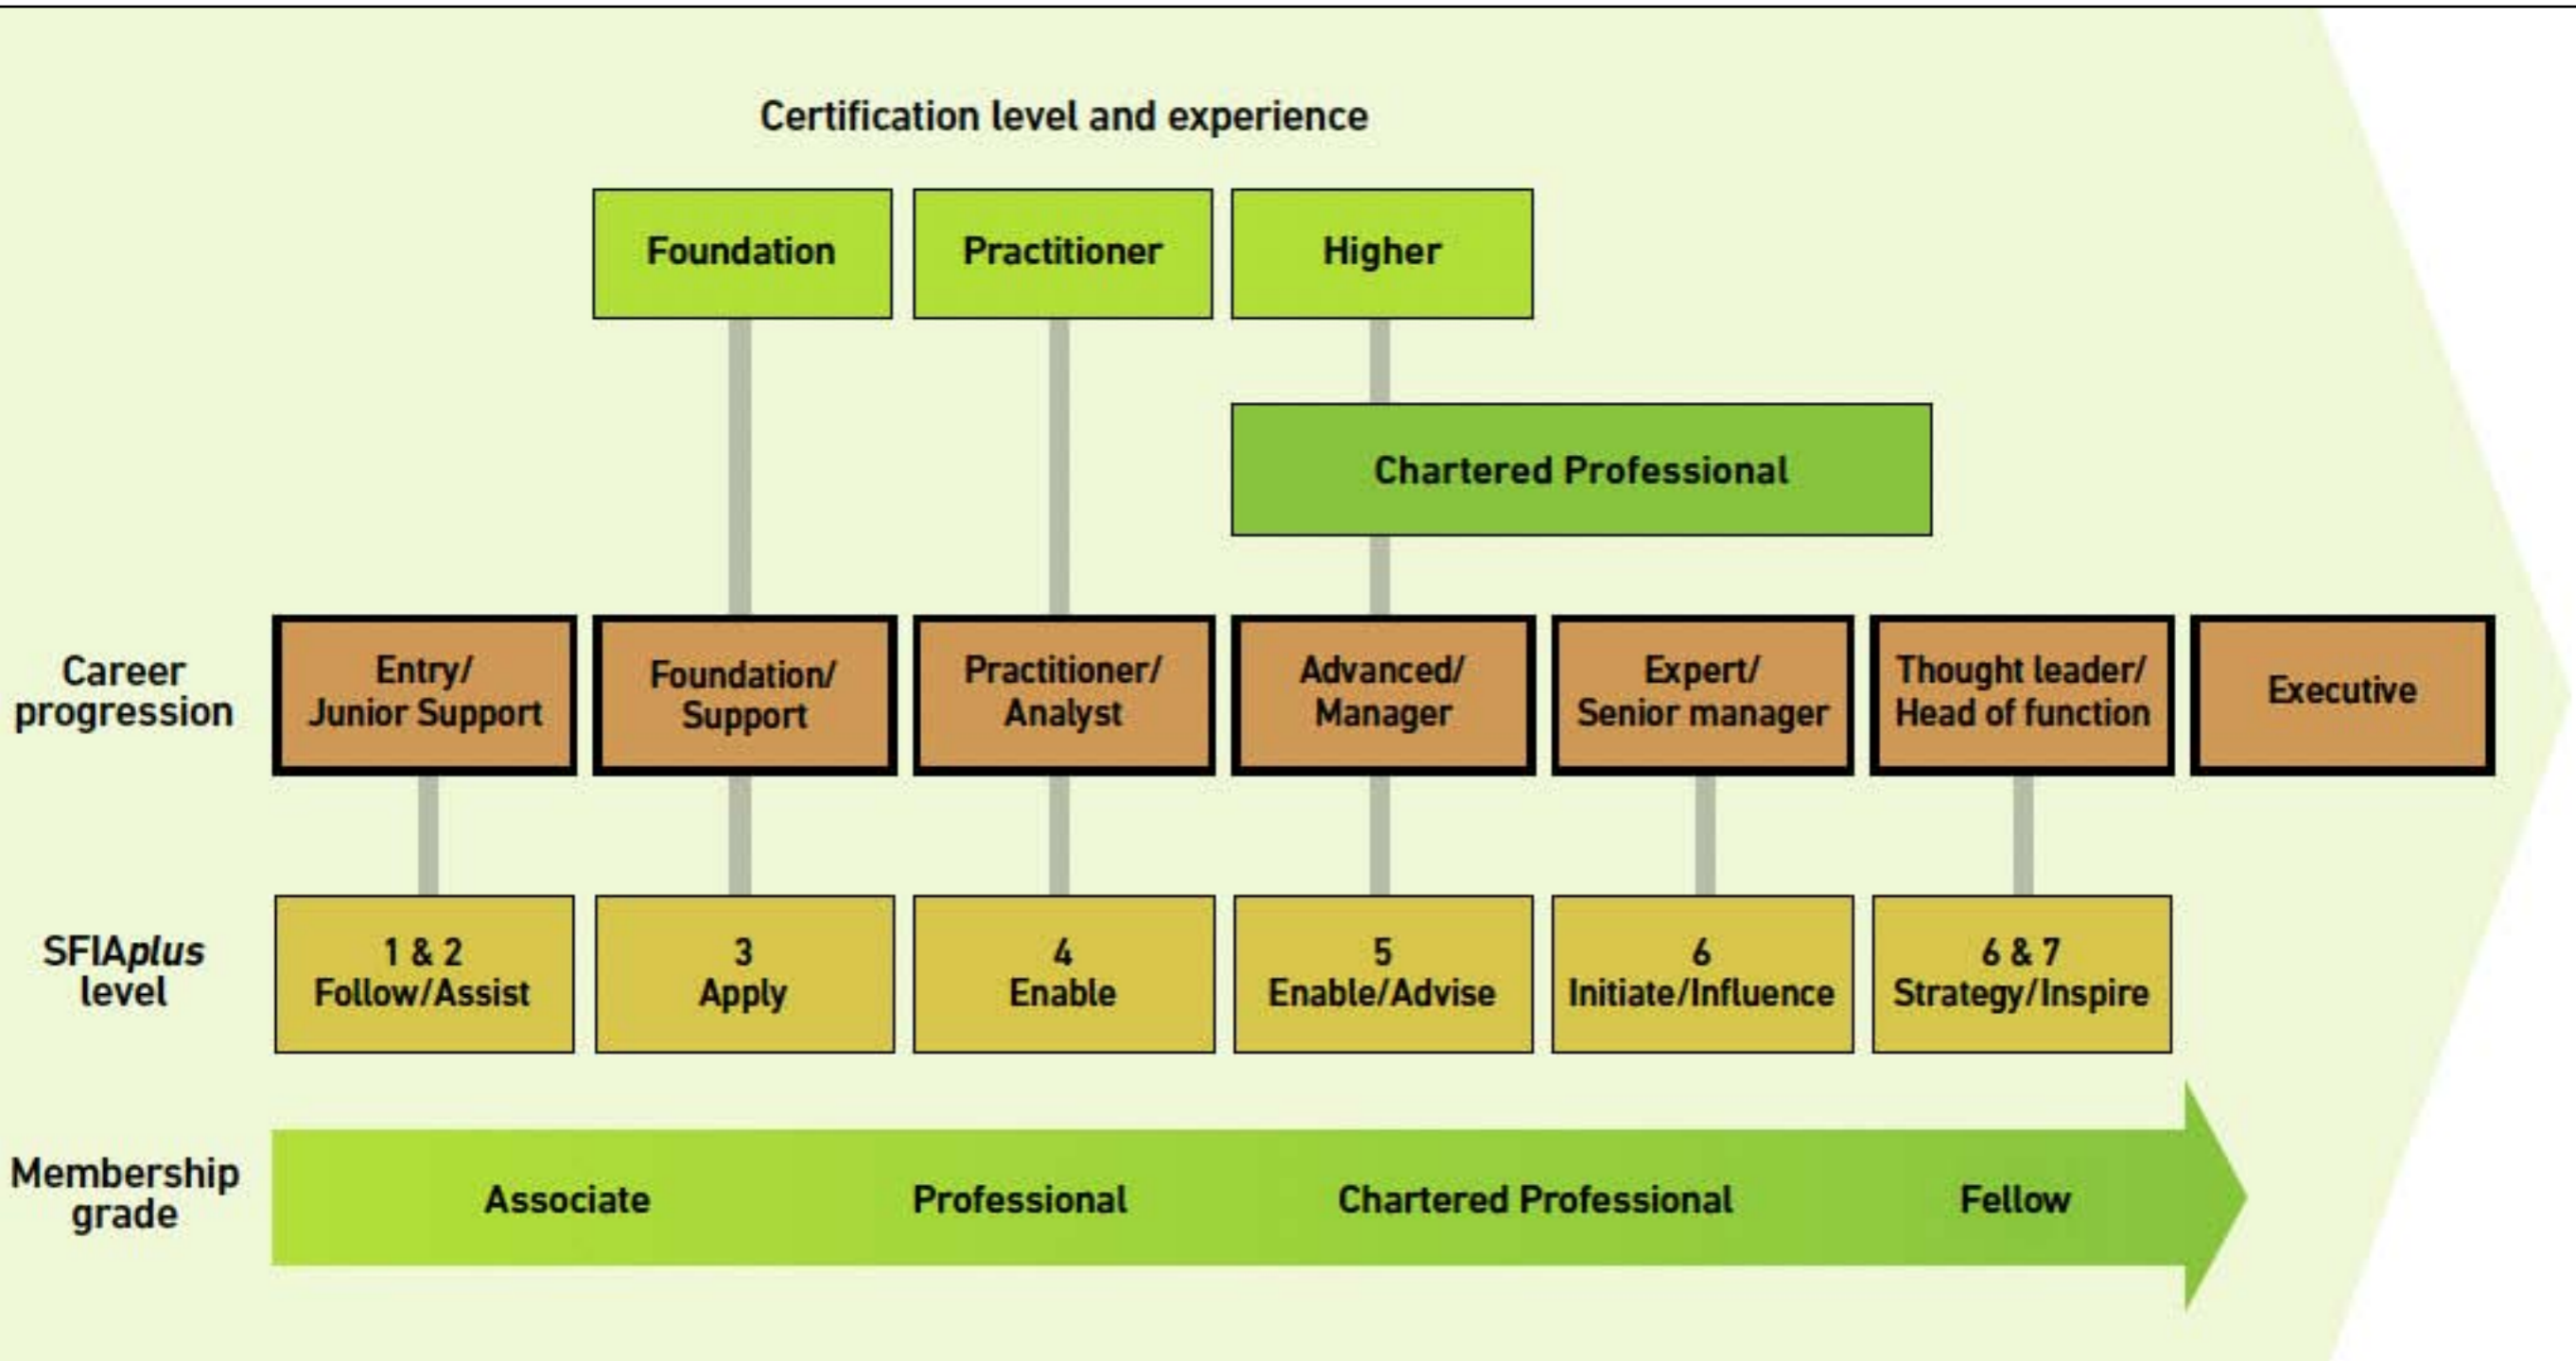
Certification level and experience

Foundation

Practitioner

Higher

Chartered Professional

Career progression

Entry/ Junior Support

Foundation/ Support

Practitioner/ Analyst

Advanced/ Manager

Expert/ Senior manager

Thought leader/ Head of function

Executive

SFIA*plus* level

1 & 2 Follow/Assist

3 Apply

4 Enable

5 Enable/Advise

6 Initiate/Influence

6 & 7 Strategy/Inspire

Membership grade

Associate

Professional

Chartered Professional

Fellow